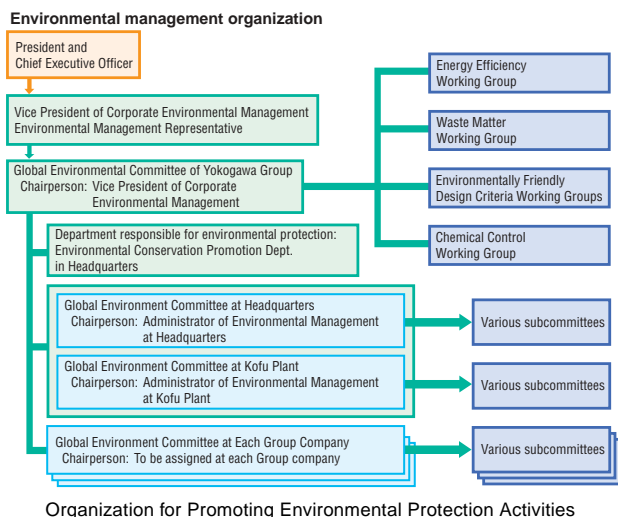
Environmental management organization

President and
Chief Executive Officer

Vice President of Corporate Environmental Management
Environmental Management Representative

Global Environmental Committee of Yokogawa Group
Chairperson: Vice President of Corporate Environmental Management

Energy Efficiency
Working Group

Waste Matter
Working Group

Environmentally Friendly
Design Criteria Working Groups

Chemical Control
Working Group

Department responsible for environmental protection:
Environmental Conservation Promotion Dept.
in Headquarters

Global Environment Committee at Headquarters
Chairperson: Administrator of Environmental Management at Headquarters

Various subcommittees

Global Environment Committee at Kofu Plant
Chairperson: Administrator of Environmental Management at Kofu Plant

Various subcommittees

Global Environment Committee at Each Group Company
Chairperson: To be assigned at each Group company

Various subcommittees

Organization for Promoting Environmental Protection Activities